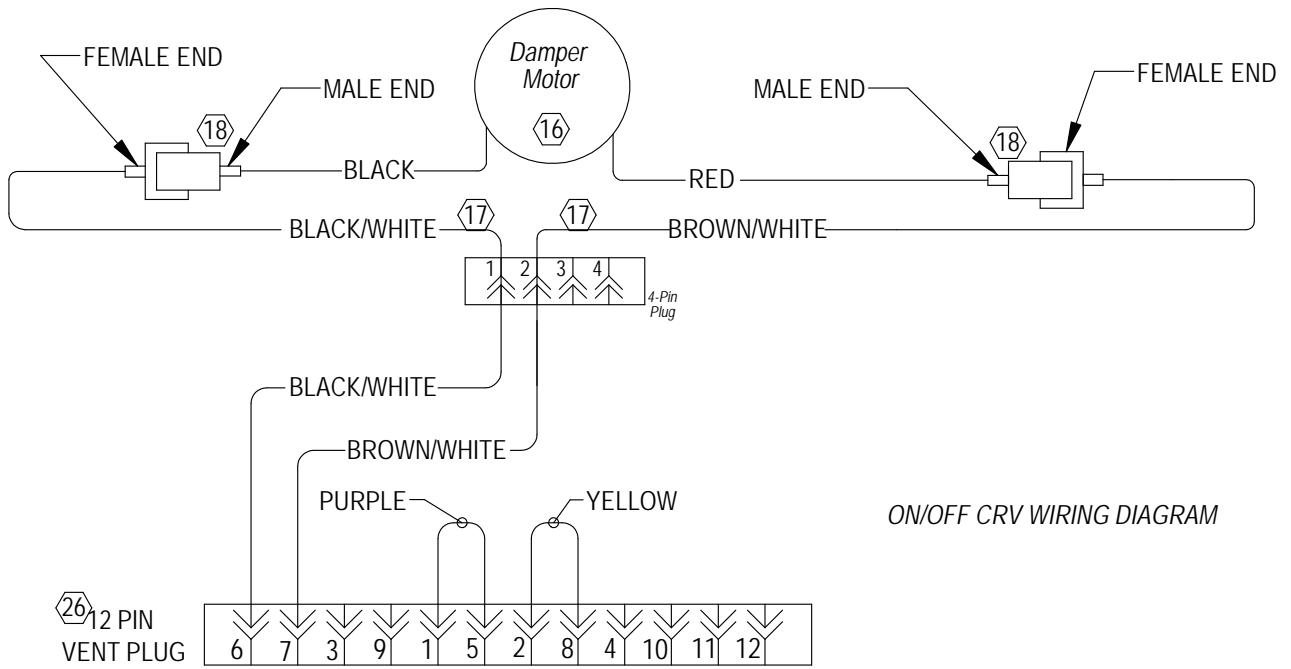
FEMALE END
MALE END
18
Damper Motor
16
MALE END
FEMALE END
18
BLACK
RED
BLACK/WHITE
17
17
BROWN/WHITE
1 2 3 4
4-Pin Plug
BLACK/WHITE
BROWN/WHITE
PURPLE
YELLOW
ON/OFF CRV WIRING DIAGRAM
26
12 PIN VENT PLUG
6 7 3 9 1 5 2 8 4 10 11 12